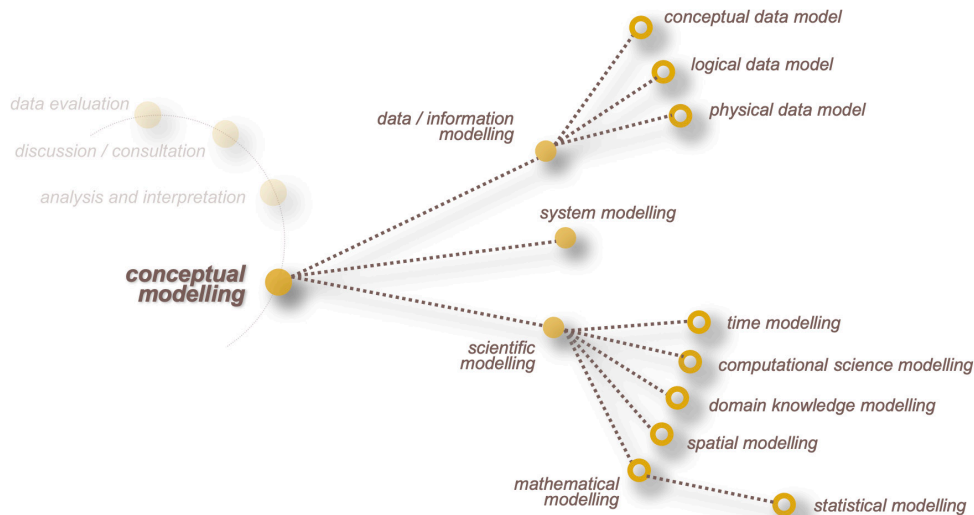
data evaluation

discussion / consultation

analysis and interpretation

conceptual modelling

data / information modelling

conceptual data model

logical data model

physical data model

system modelling

scientific modelling

time modelling

computational science modelling

domain knowledge modelling

spatial modelling

mathematical modelling

statistical modelling